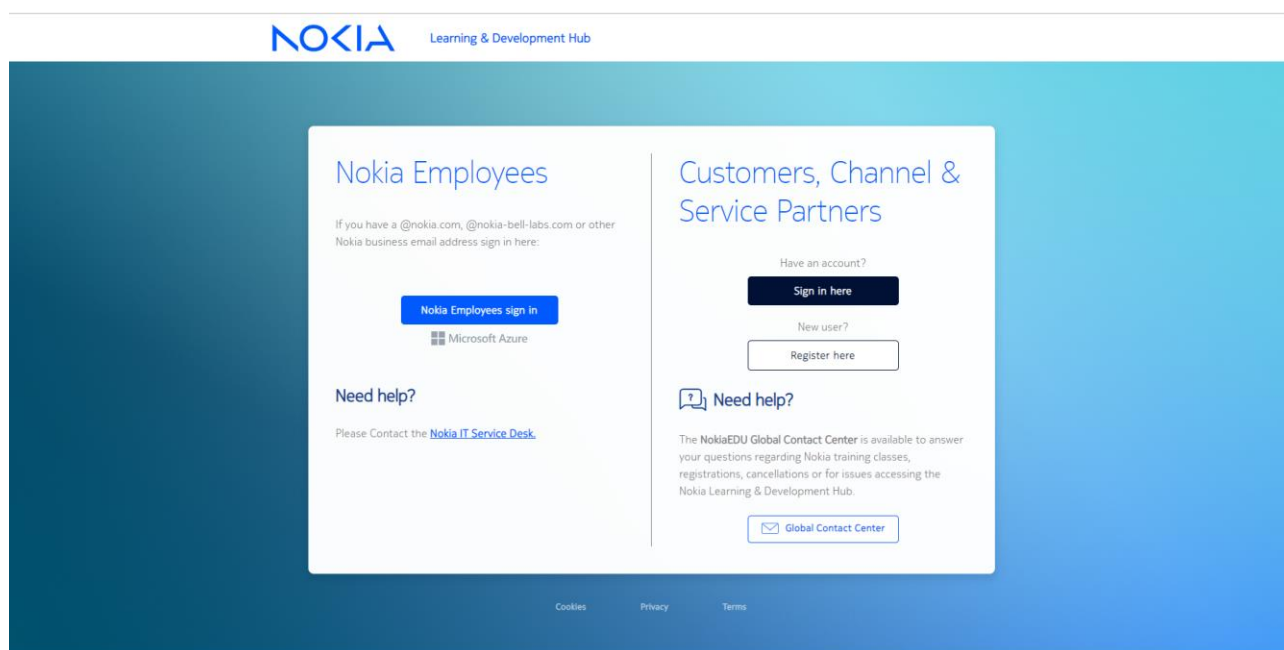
NOKIA Learning & Development Hub

Nokia Employees

If you have a @nokia.com, @nokia-bell-labs.com or other Nokia business email address sign in here:

Nokia Employees sign in

Microsoft Azure

Need help?

Please Contact the Nokia IT Service Desk.

Customers, Channel & Service Partners

Have an account?

Sign in here

New user?

Register here

Need help?

The NokiaEDU Global Contact Center is available to answer your questions regarding Nokia training classes, registrations, cancellations or for issues accessing the Nokia Learning & Development Hub.

Global Contact Center

Cookies Privacy Terms